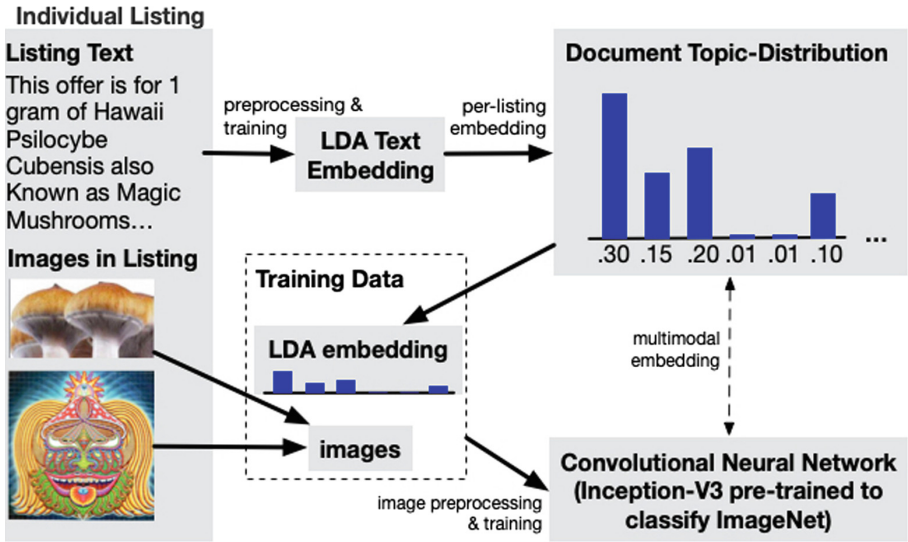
Individual Listing

Listing Text

This offer is for 1 gram of Hawaii Psilocybe Cubensis also Known as Magic Mushrooms…

preprocessing & training

LDA Text Embedding

per-listing embedding

Document Topic-Distribution

.30 .15 .20 .01 .01 .10 …

Images in Listing

Training Data

LDA embedding

images

multimodal embedding

image preprocessing & training

Convolutional Neural Network (Inception-V3 pre-trained to classify ImageNet)